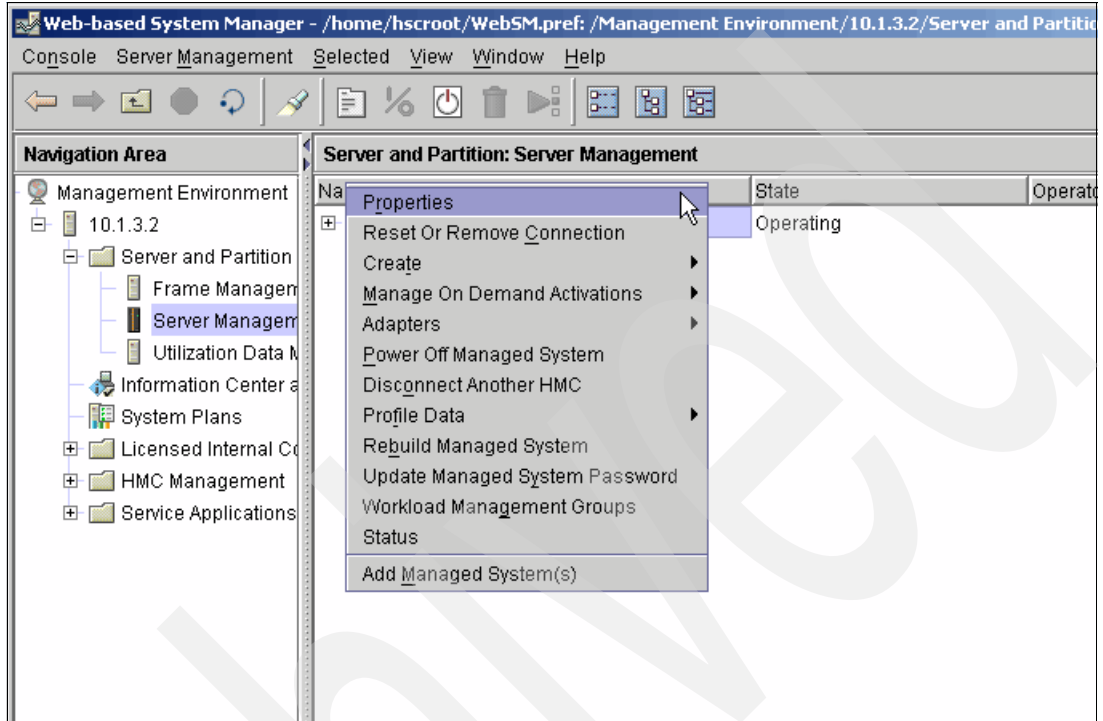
Web-based System Manager - /home/hscroot/WebSM.pref: /Management Environment/10.1.3.2/Server and Partitio

Console Server Management Selected View Window Help

Navigation Area

Management Environment
10.1.3.2
Server and Partition
Frame Managem
Server Managem
Utilization Data M
Information Center a
System Plans
Licensed Internal Co
HMC Management
Service Applications

Server and Partition: Server Management

Na | State | Operato
Operating

Properties
Reset Or Remove Connection
Create
Manage On Demand Activations
Adapters
Power Off Managed System
Disconnect Another HMC
Profile Data
Rebuild Managed System
Update Managed System Password
Workload Management Groups
Status
Add Managed System(s)